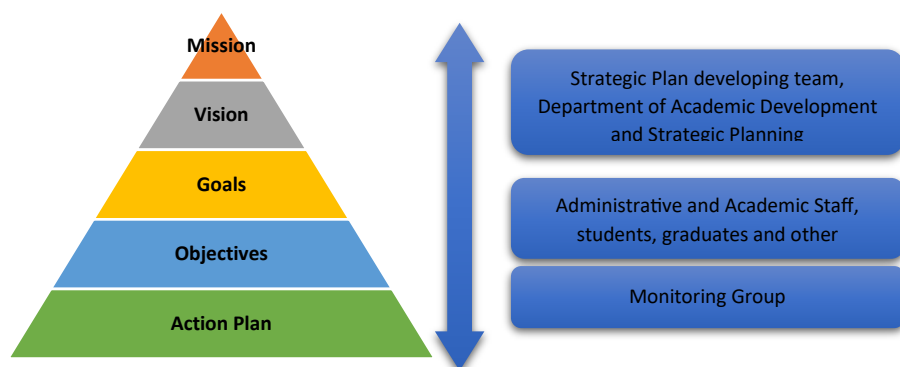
Mission

Vision

Goals

Objectives

Action Plan

Strategic Plan developing team, Department of Academic Development and Strategic Planning

Administrative and Academic Staff, students, graduates and other

Monitoring Group